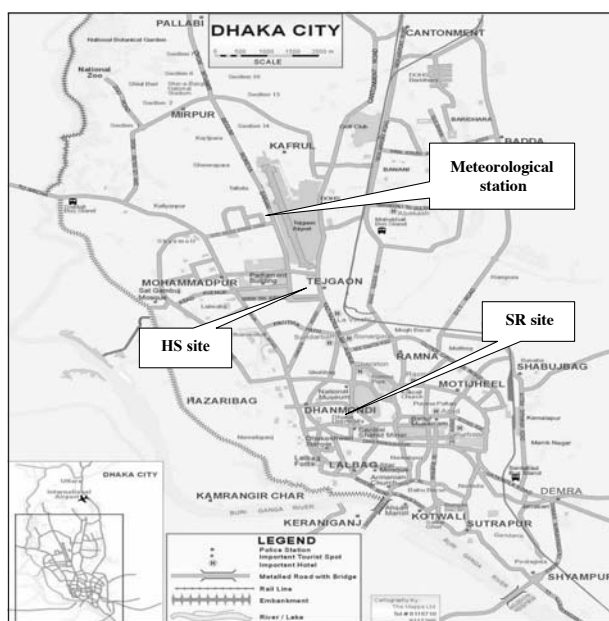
DHAKA CITY

SCALE

0 500 1000 1500 2000 m

PALLABI

CANTONMENT

National Botanical Garden

National Zoo

MIRPUR

KAFRUL

BADDA

Meteorological station

MOHAMMADPUR

TEJGAON

HS site

SR site

RAMNA

MOTIJHEEL

SHABUJBAG

HAZARIBAG

DHANMONDI

LALBAG

KAMRANGIR CHAR

KERANIGANJ

KOTWALI

SUTRAPUR

DEMRA

SHYAMPUR

DHAKA CITY

LEGEND

Police Station

Important Tourist Spot

Important Hotel

Metalled Road with Bridge

Rail Line

Embankment

River / Lake